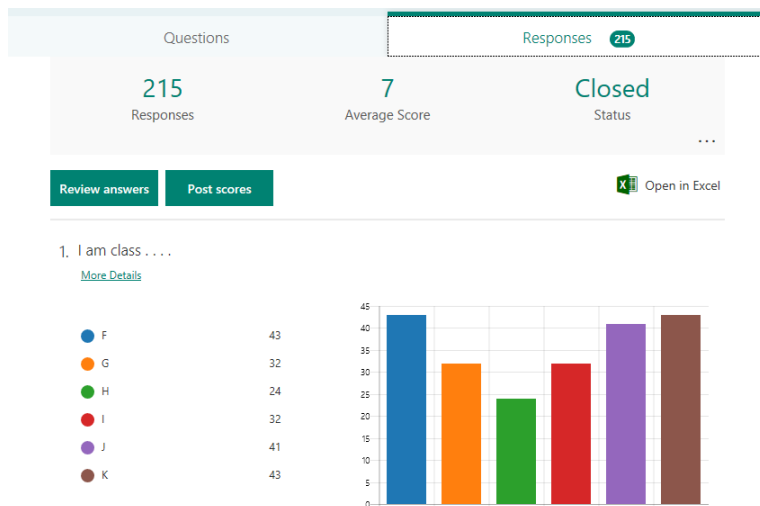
Questions

Responses 215

215
Responses

7
Average Score

Closed
Status

...

Review answers

Post scores

Open in Excel

1. I am class . . . .

More Details

F 43
G 32
H 24
I 32
J 41
K 43

45
40
35
30
25
20
15
10
5
0